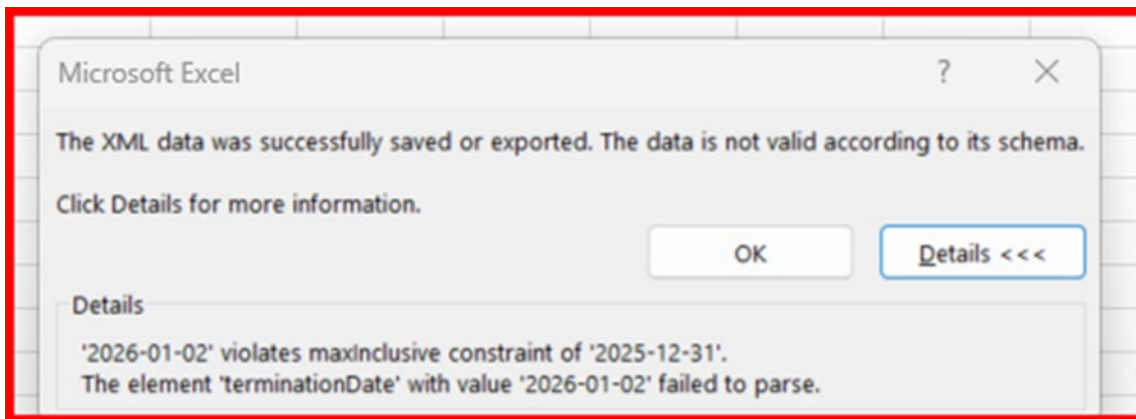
Microsoft Excel

?

X

The XML data was successfully saved or exported. The data is not valid according to its schema.

Click Details for more information.

OK

Details <<<

Details

'2026-01-02' violates maxInclusive constraint of '2025-12-31'.
The element 'terminationDate' with value '2026-01-02' failed to parse.